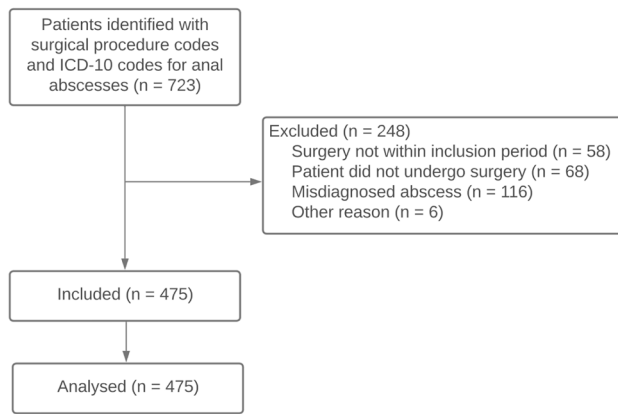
Patients identified with surgical procedure codes and ICD-10 codes for anal abscesses (n = 723)

Excluded (n = 248)
Surgery not within inclusion period (n = 58)
Patient did not undergo surgery (n = 68)
Misdiagnosed abscess (n = 116)
Other reason (n = 6)

Included (n = 475)

Analysed (n = 475)